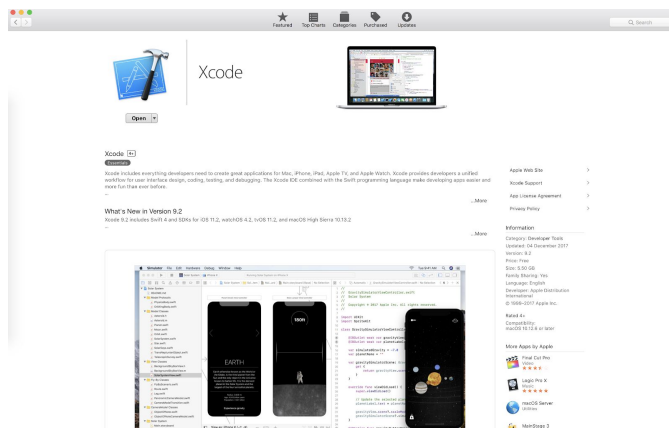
Featured Top Charts Categories Purchased Updates

Search

Xcode

Open

Xcode 4+
Essentials

Xcode includes everything developers need to create great applications for Mac, iPhone, iPad, Apple TV, and Apple Watch. Xcode provides developers a unified workflow for user interface design, coding, testing, and debugging. The Xcode IDE combined with the Swift programming language make developing apps easier and more fun than ever before.
...
...More

What's New in Version 9.2
Xcode 9.2 includes Swift 4 and SDKs for iOS 11.2, watchOS 4.2, tvOS 11.2, and macOS High Sierra 10.13.2
...
...More

Apple Web Site
Xcode Support
App License Agreement
Privacy Policy

Information
Category: Developer Tools
Updated: 04 December 2017
Version: 9.2
Price: Free
Size: 5.50 GB
Family Sharing: Yes
Language: English
Developer: Apple Distribution International
© 1999–2017 Apple Inc.

Rated 4+
Compatibility:
macOS 10.12.6 or later

More Apps by Apple
Final Cut Pro
Video
Logic Pro X
Music
macOS Server
Utilities
MainStage 3

Simulator File Edit Hardware Debug Window Help

EARTH

150ft